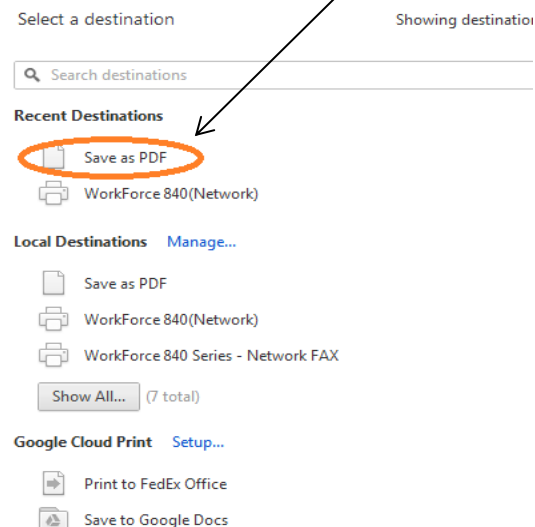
Select a destination

Showing destinatio

Search destinations

Recent Destinations

Save as PDF

WorkForce 840(Network)

Local Destinations Manage...

Save as PDF

WorkForce 840(Network)

WorkForce 840 Series - Network FAX

Show All... (7 total)

Google Cloud Print Setup...

Print to FedEx Office

Save to Google Docs